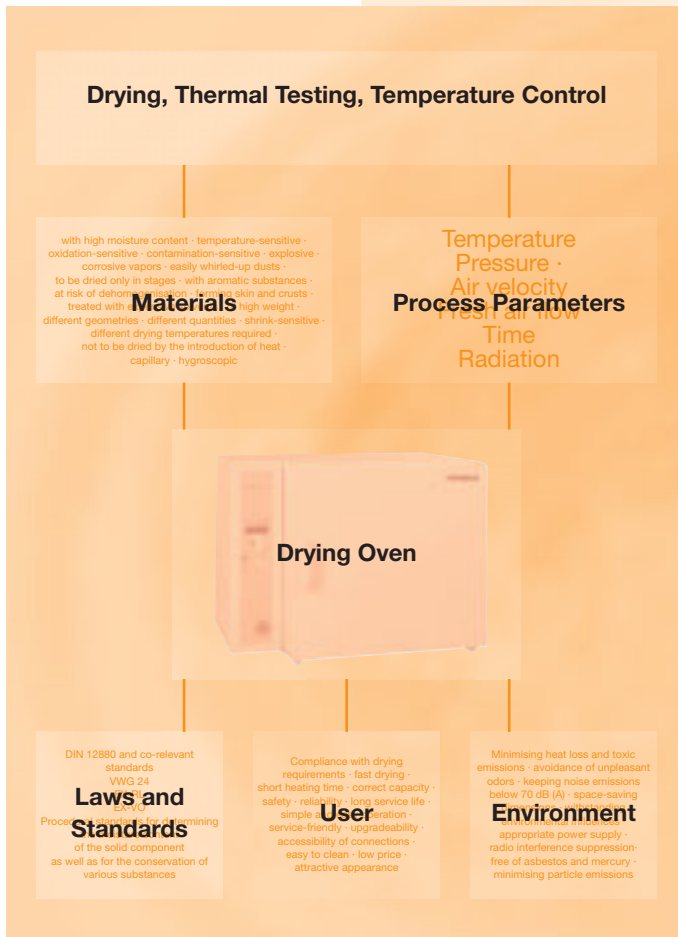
Drying, Thermal Testing, Temperature Control

Materials

with high moisture content · temperature-sensitive · oxidation-sensitive · contamination-sensitive · explosive · corrosive vapors · easily whirled-up dusts · to be dried only in stages · with aromatic substances · at risk of dehomogenisation · forming skin and crusts · treated with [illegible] · high weight · different geometries · different quantities · shrink-sensitive · different drying temperatures required · not to be dried by the introduction of heat · capillary · hygroscopic

Process Parameters

Temperature
Pressure ·
Air velocity
Fresh air flow
Time
Radiation

Drying Oven

Laws and Standards

DIN 12880 and co-relevant standards
VWG 24
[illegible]
EX-VO
Procedural standards for determining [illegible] of the solid component as well as for the conservation of various substances

User

Compliance with drying requirements · fast drying · short heating time · correct capacity · safety · reliability · long service life · simple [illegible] operation · service-friendly · upgradeability · accessibility of connections · easy to clean · low price · attractive appearance

Environment

Minimising heat loss and toxic emissions · avoidance of unpleasant odors · keeping noise emissions below 70 dB (A) · space-saving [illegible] · withstanding environmental influences · appropriate power supply · radio interference suppression · free of asbestos and mercury · minimising particle emissions